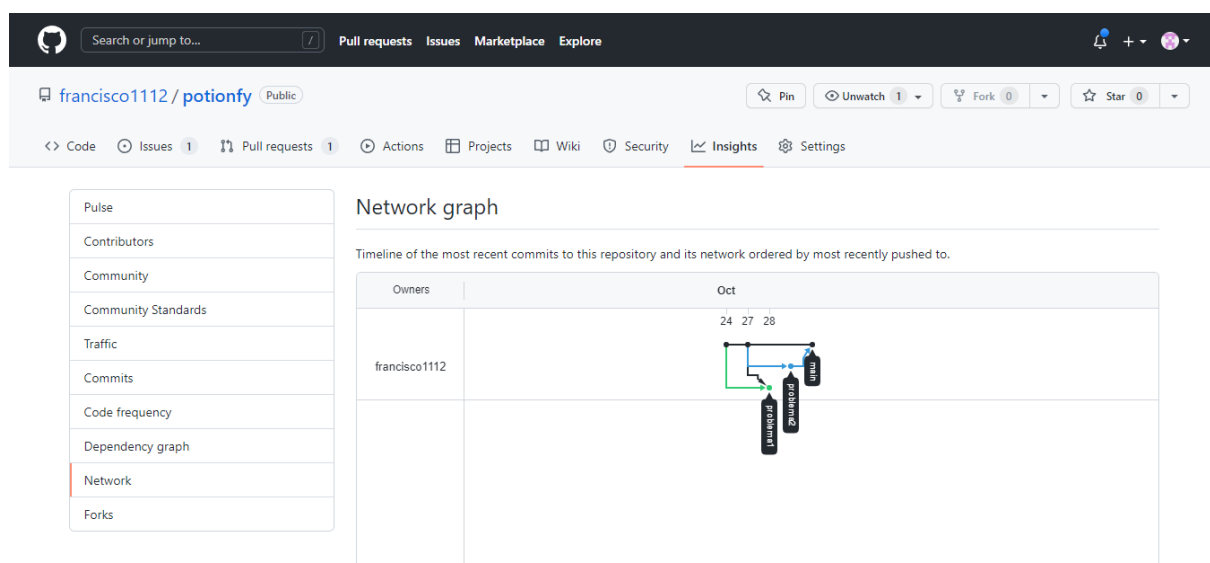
Search or jump to... / Pull requests Issues Marketplace Explore

francisco1112 / potionfy Public

Pin Unwatch 1 Fork 0 Star 0

Code Issues 1 Pull requests 1 Actions Projects Wiki Security Insights Settings

Pulse
Contributors
Community
Community Standards
Traffic
Commits
Code frequency
Dependency graph
Network
Forks

Network graph

Timeline of the most recent commits to this repository and its network ordered by most recently pushed to.

| Owners | Oct |
|---|---|
| | 24 27 28 |
| francisco1112 | main problema2 problema1 |